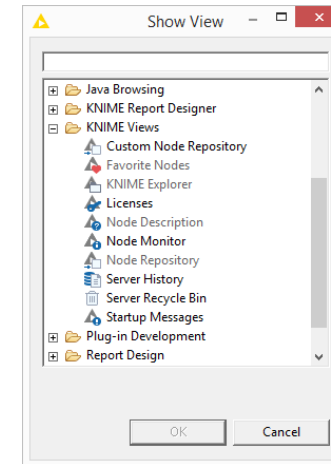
Show View

Java Browsing
KNIME Report Designer
KNIME Views
Custom Node Repository
Favorite Nodes
KNIME Explorer
Licenses
Node Description
Node Monitor
Node Repository
Server History
Server Recycle Bin
Startup Messages
Plug-in Development
Report Design

OK
Cancel